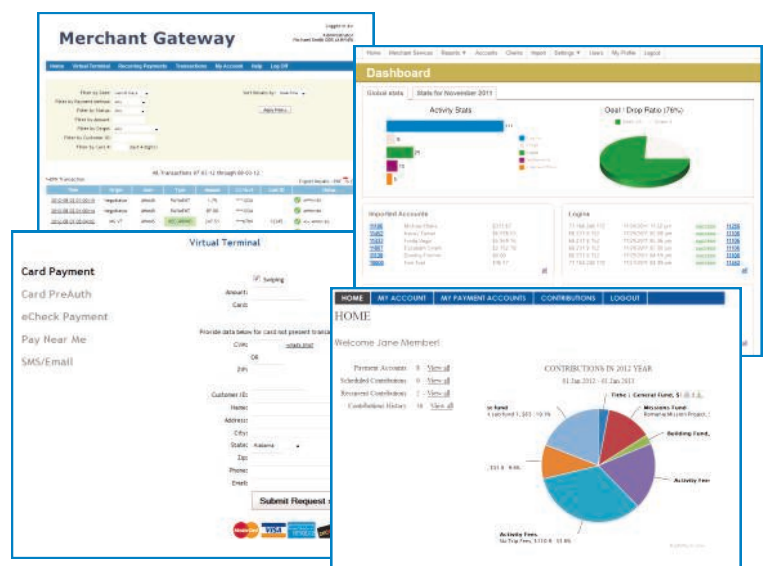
Merchant Gateway

Logged in as

Home Virtual Terminal Recurring Payments Transactions My Account Help Log Off

Filter by Date
Filter by Payment Method
Filter by Status
Filter by Amount
Filter by Origin
Filter by Customer ID
Filter by Card #

Sort Results by

Apply Filters

All Transactions

Home Merchant Services Reports Accounts Charts Import Settings Users My Profile Logout

Dashboard

Global stats Stats for November 2011

Activity Stats

Deal / Drop Ratio (76%)

Imported Accounts

Logins

Virtual Terminal

Card Payment
Card PreAuth
eCheck Payment
Pay Near Me
SMS/Email

Swiping
Amount
Card
Provide data below for card not present transa
OR
Customer ID
Name
Address
City
State Alabama
Zip
Phone
Email

Submit Request

HOME MY ACCOUNT MY PAYMENT ACCOUNTS CONTRIBUTIONS LOGOUT

HOME

Welcome Jane Member!

Payment Accounts 0 View all
Scheduled Contributions 0 View all
Recurring Contributions 2 View all
Contribution History 18 View all

CONTRIBUTIONS IN 2012 YEAR
01 Jan 2012 - 01 Jan 2013

General Fund
Missions Fund
Building Fund
Activity Fee
Activity Fees